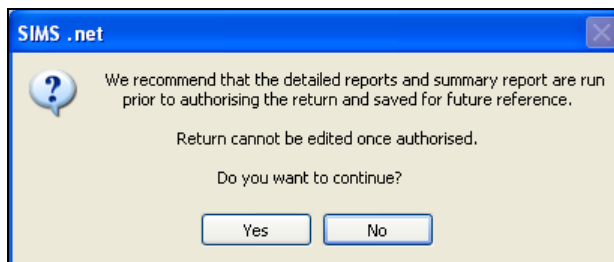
SIMS .net

We recommend that the detailed reports and summary report are run prior to authorising the return and saved for future reference.

Return cannot be edited once authorised.

Do you want to continue?

Yes No